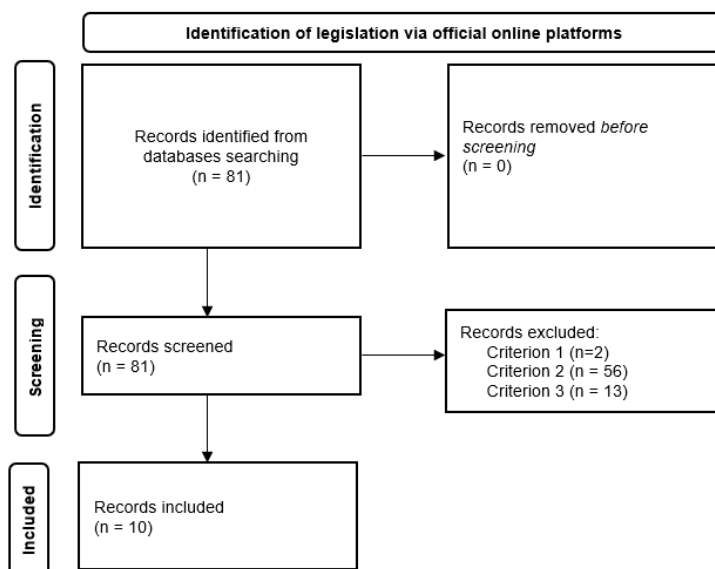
Identification of legislation via official online platforms

Identification

Records identified from databases searching
(n = 81)

Records removed *before screening*
(n = 0)

Screening

Records screened
(n = 81)

Records excluded:
Criterion 1 (n=2)
Criterion 2 (n = 56)
Criterion 3 (n = 13)

Included

Records included
(n = 10)